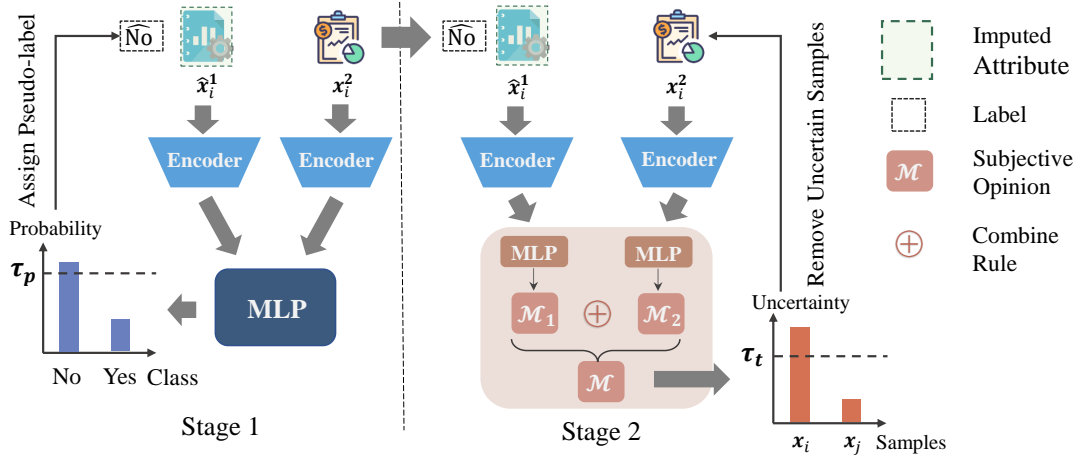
Assign Pseudo-label

$\widehat{\text{No}}$

$\hat{x}_i^1$

$x_i^2$

Encoder

Encoder

Probability

$\tau_p$

No

Yes

Class

MLP

Stage 1

$\widehat{\text{No}}$

$\hat{x}_i^1$

$x_i^2$

Encoder

Encoder

MLP

MLP

$\mathcal{M}_1$

$\oplus$

$\mathcal{M}_2$

$\mathcal{M}$

Stage 2

Remove Uncertain Samples

Uncertainty

$\tau_t$

$x_i$

$x_j$

Samples

Imputed Attribute

Label

$\mathcal{M}$ Subjective Opinion

$\oplus$ Combine Rule